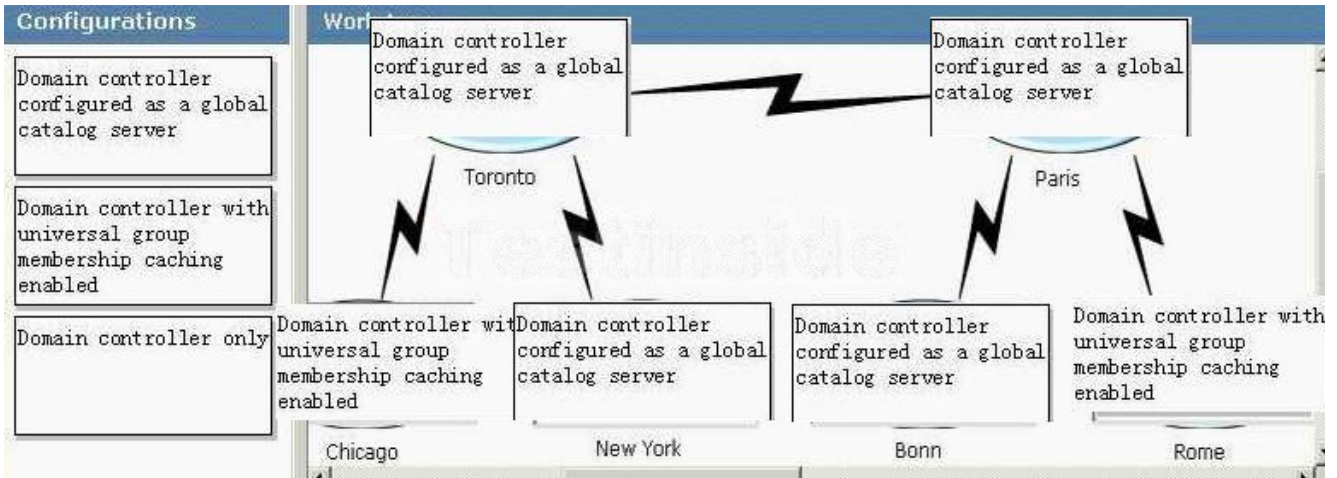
Configurations

Domain controller configured as a global catalog server

Domain controller with universal group membership caching enabled

Domain controller only

Work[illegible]

Domain controller configured as a global catalog server

Domain controller configured as a global catalog server

Toronto

Paris

Domain controller wit universal group membership caching enabled

Domain controller configured as a global catalog server

Domain controller configured as a global catalog server

Domain controller with universal group membership caching enabled

Chicago

New York

Bonn

Rome